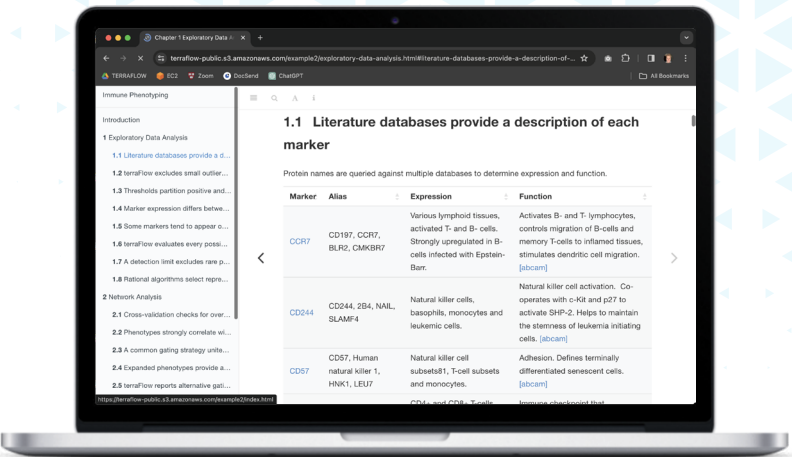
Chapter 1 Exploratory Data A ×  +

terraflow-public.s3.amazonaws.com/example2/exploratory-data-analysis.html#literature-databases-provide-a-description-of-...

TERRAFLOW  EC2  Zoom  DocSend  ChatGPT  All Bookmarks

Immune Phenotyping

Introduction

1 Exploratory Data Analysis

1.1 Literature databases provide a d...

1.2 terraFlow excludes small outlier...

1.3 Thresholds partition positive and...

1.4 Marker expression differs betwe...

1.5 Some markers tend to appear o...

1.6 terraFlow evaluates every possi...

1.7 A detection limit excludes rare p...

1.8 Rational algorithms select repre...

2 Network Analysis

2.1 Cross-validation checks for over...

2.2 Phenotypes strongly correlate wi...

2.3 A common gating strategy unite...

2.4 Expanded phenotypes provide a...

2.5 terraFlow reports alternative gati...

https://terraflow-public.s3.amazonaws.com/example2/index.html

# 1.1 Literature databases provide a description of each marker

Protein names are queried against multiple databases to determine expression and function.

| Marker | Alias | Expression | Function |
|---|---|---|---|
| CCR7 | CD197, CCR7, BLR2, CMKBR7 | Various lymphoid tissues, activated T- and B- cells. Strongly upregulated in B-cells infected with Epstein-Barr. | Activates B- and T- lymphocytes, controls migration of B-cells and memory T-cells to inflamed tissues, stimulates dendritic cell migration. [abcam] |
| CD244 | CD244, 2B4, NAIL, SLAMF4 | Natural killer cells, basophils, monocytes and leukemic cells. | Natural killer cell activation. Co-operates with c-Kit and p27 to activate SHP-2. Helps to maintain the stemness of leukemia initiating cells. [abcam] |
| CD57 | CD57, Human natural killer 1, HNK1, LEU7 | Natural killer cell subsets81, T-cell subsets and monocytes. | Adhesion. Defines terminally differentiated senescent cells. [abcam] |
| | | CD4+ and CD8+ T-cells | Immune checkpoint that |